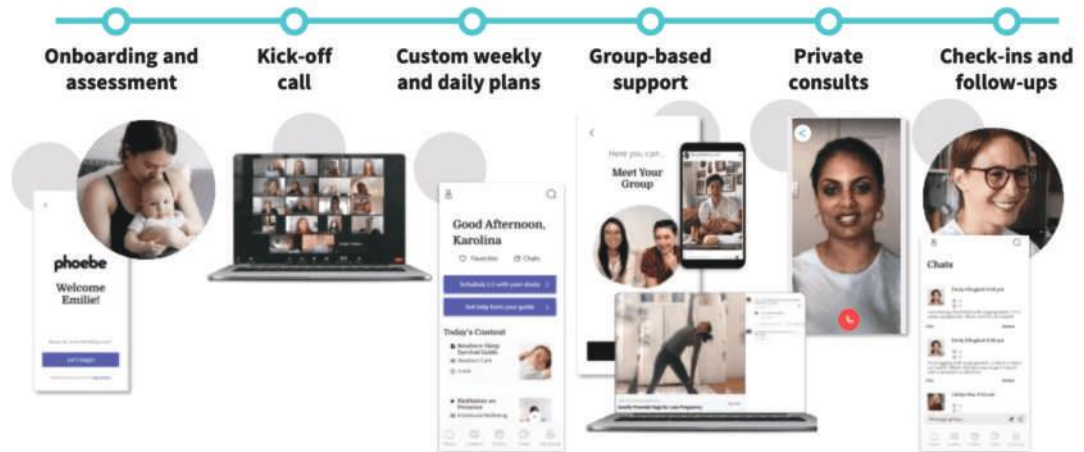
Onboarding and assessment

Kick-off call

Custom weekly and daily plans

Group-based support

Private consults

Check-ins and follow-ups

phoebe

Welcome Emilie!

Let's begin

Good Afternoon, Karolina

Favorites

Chats

Schedule 1:1 with your doula

Get help from your guide

Today's Content

Newborn Sleep Survival Guide

Meditation on Presence

Here you can...

Meet Your Group

Chats